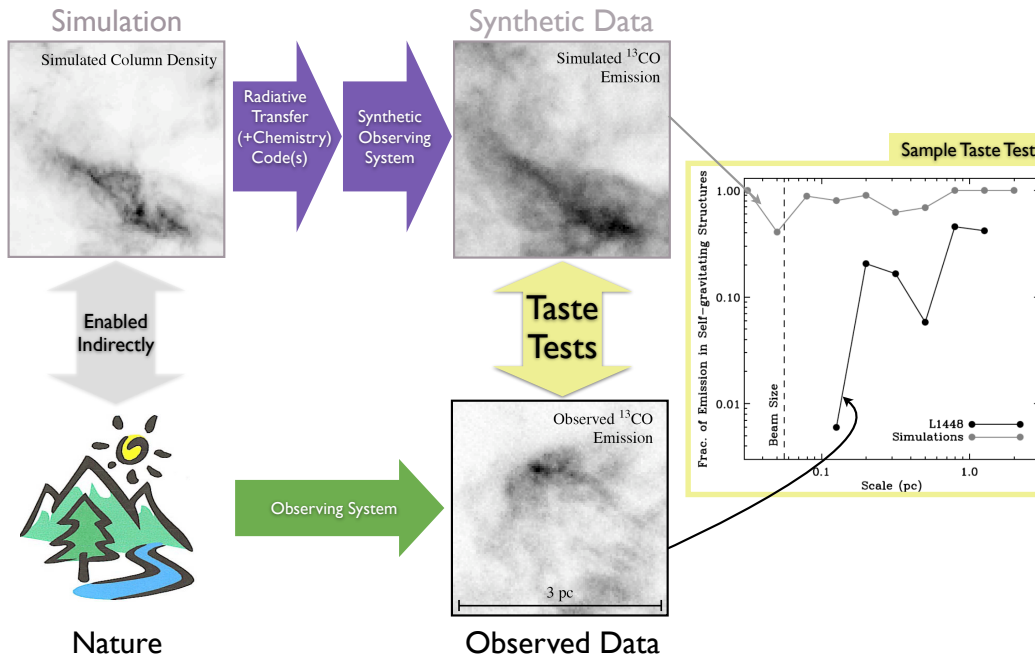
Simulation

Simulated Column Density

Radiative Transfer (+Chemistry) Code(s)

Synthetic Observing System

Synthetic Data

Simulated $^{13}$CO Emission

Sample Taste Test

Frac. of Emission in Self-gravitating Structures

1.00

0.10

0.01

Beam Size

L1448

Simulations

0.1

1.0

Scale (pc)

Enabled Indirectly

Taste Tests

Observed $^{13}$CO Emission

Observing System

3 pc

Nature

Observed Data